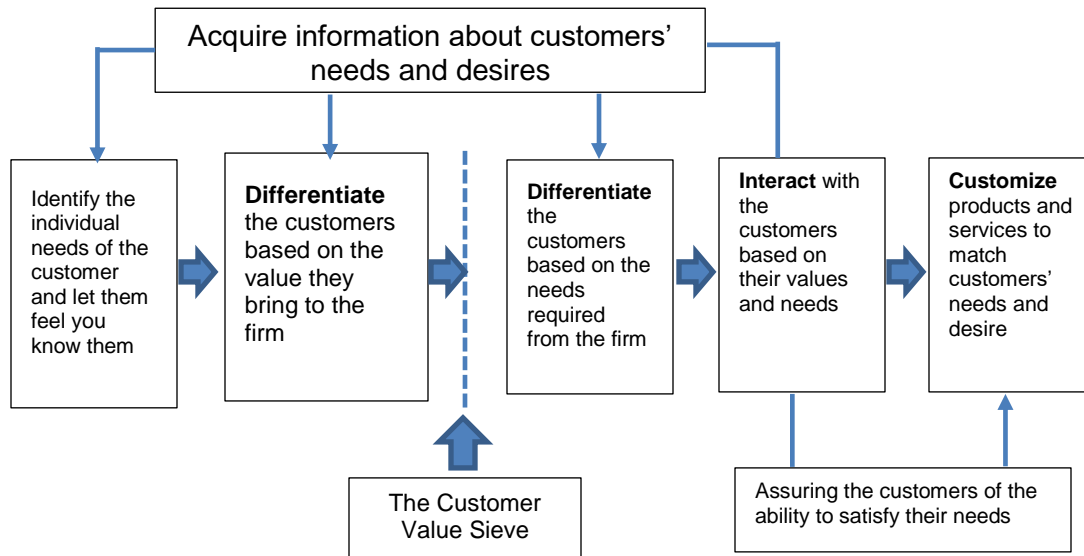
Acquire information about customers' needs and desires

Identify the individual needs of the customer and let them feel you know them

**Differentiate** the customers based on the value they bring to the firm

**Differentiate** the customers based on the needs required from the firm

**Interact** with the customers based on their values and needs

**Customize** products and services to match customers' needs and desire

The Customer Value Sieve

Assuring the customers of the ability to satisfy their needs